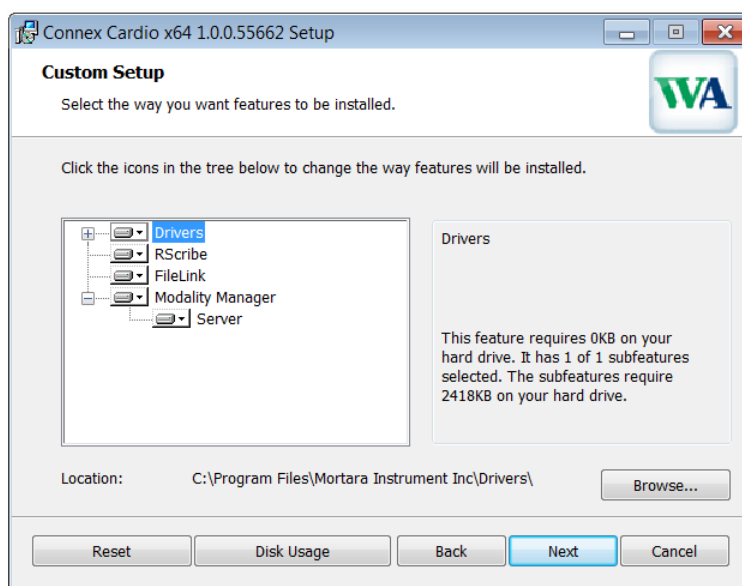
Connex Cardio x64 1.0.0.55662 Setup

Custom Setup

Select the way you want features to be installed.

WA

Click the icons in the tree below to change the way features will be installed.

Drivers
RScribe
FileLink
Modality Manager
Server

Drivers

This feature requires 0KB on your hard drive. It has 1 of 1 subfeatures selected. The subfeatures require 2418KB on your hard drive.

Location: C:\Program Files\Mortara Instrument Inc\Drivers\

Browse...

Reset | Disk Usage | Back | Next | Cancel